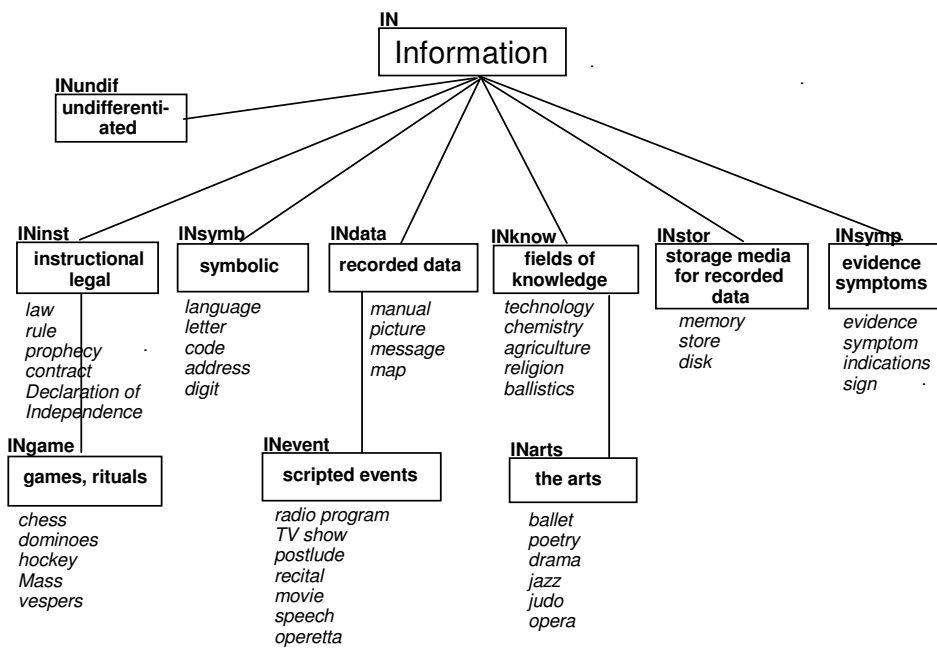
IN
Information

INundif
undifferentiated

INinst
instructional legal

law
rule
prophecy
contract
Declaration of Independence

INsymb
symbolic

language
letter
code
address
digit

INdata
recorded data

manual
picture
message
map

INknow
fields of knowledge

technology
chemistry
agriculture
religion
ballistics

INstor
storage media for recorded data

memory
store
disk

INsymp
evidence symptoms

evidence
symptom
indications
sign

INgame
games, rituals

chess
dominoes
hockey
Mass
vespers

INevent
scripted events

radio program
TV show
postlude
recital
movie
speech
operetta

INarts
the arts

ballet
poetry
drama
jazz
judo
opera